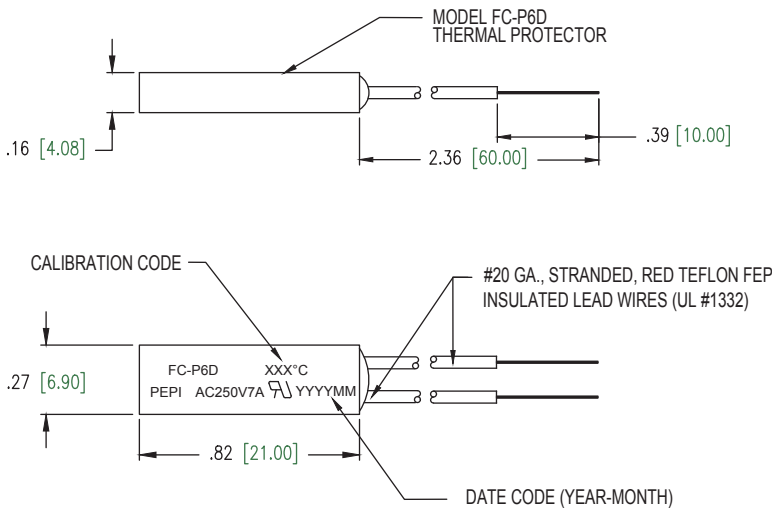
MODEL FC-P6D
THERMAL PROTECTOR

.16 [4.08]

2.36 [60.00]

.39 [10.00]

CALIBRATION CODE

#20 GA., STRANDED, RED TEFLON FEP INSULATED LEAD WIRES (UL #1332)

.27 [6.90]

FC-P6D XXX°C
PEPI AC250V7A YYYYMM

.82 [21.00]

DATE CODE (YEAR-MONTH)